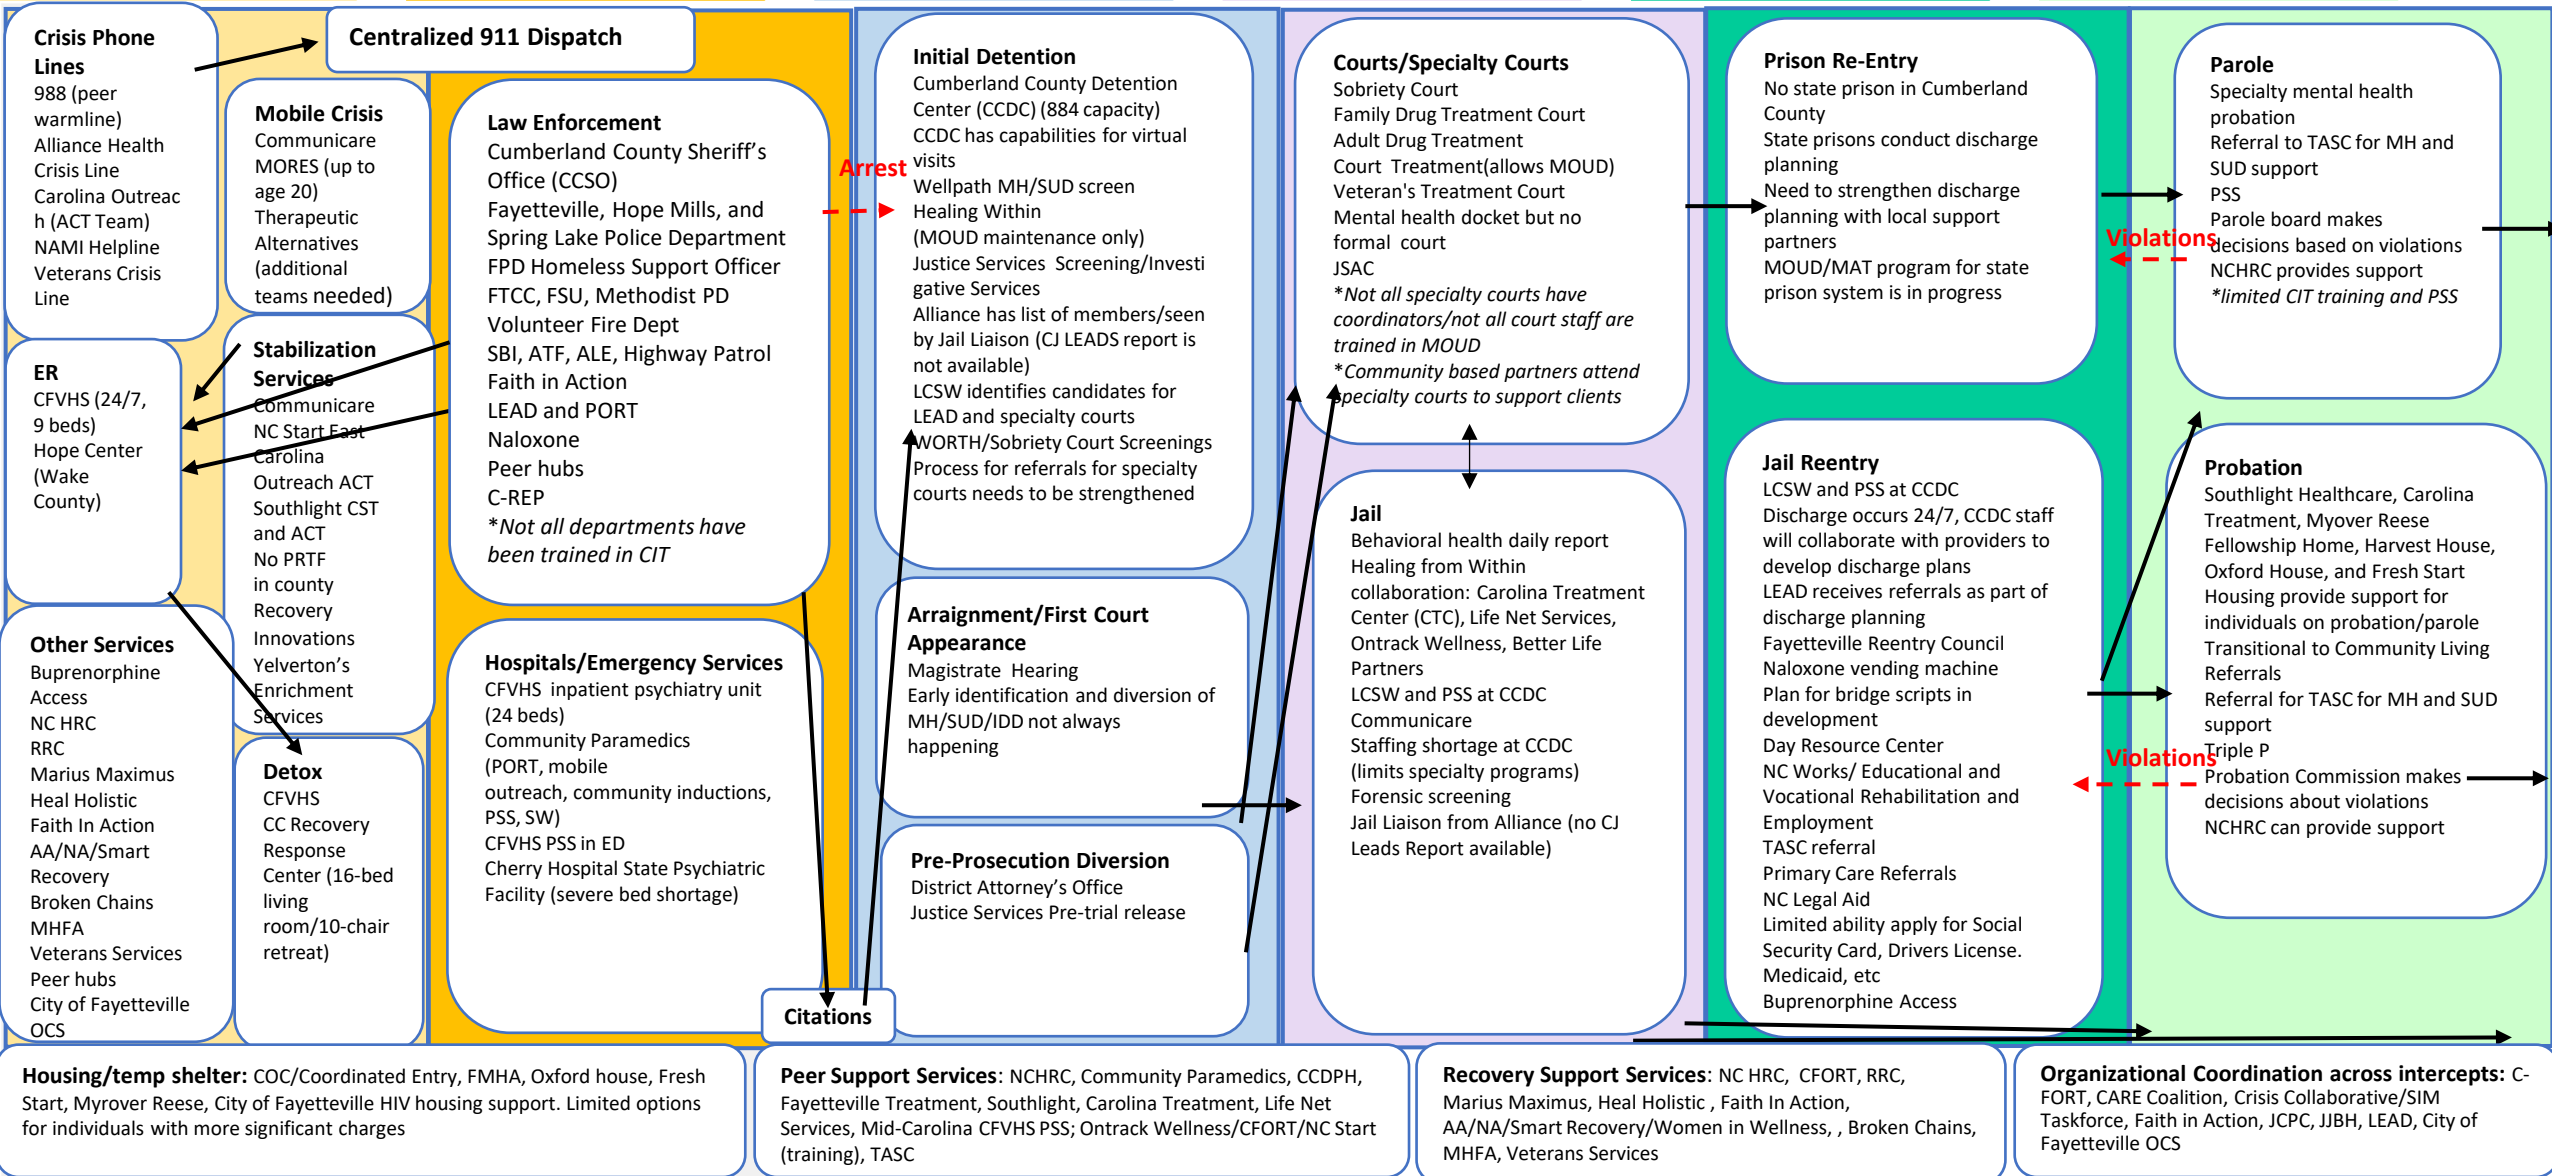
Crisis Phone Lines
988 (peer warmline)
Alliance Health Crisis Line
Carolina Outreach (ACT Team)
NAMI Helpline
Veterans Crisis Line

Centralized 911 Dispatch

Mobile Crisis
Communicare
MORES (up to age 20)
Therapeutic Alternatives
(additional teams needed)

ER
CFVHS (24/7, 9 beds)
Hope Center (Wake County)

Stabilization Services
Communicare
NC Start East Carolina
Outreach ACT
Southlight CST and ACT
No PRTF in county
Recovery Innovations
Yelverton's Enrichment Services

Law Enforcement
Cumberland County Sheriff's Office (CCSO)
Fayetteville, Hope Mills, and Spring Lake Police Department
FPD Homeless Support Officer
FTCC, FSU, Methodist PD
Volunteer Fire Dept
SBI, ATF, ALE, Highway Patrol
Faith in Action
LEAD and PORT
Naloxone
Peer hubs
C-REP
*Not all departments have been trained in CIT

Other Services
Buprenorphine Access
NC HRC
RRC
Marius Maximus
Heal Holistic
Faith In Action
AA/NA/Smart Recovery
Broken Chains
MHFA
Veterans Services
Peer hubs
City of Fayetteville OCS

Detox
CFVHS
CC Recovery Response Center (16-bed living room/10-chair retreat)

Hospitals/Emergency Services
CFVHS inpatient psychiatry unit (24 beds)
Community Paramedics (PORT, mobile outreach, community inductions, PSS, SW)
CFVHS PSS in ED
Cherry Hospital State Psychiatric Facility (severe bed shortage)

Citations

Arrest

Initial Detention
Cumberland County Detention Center (CCDC) (884 capacity)
CCDC has capabilities for virtual visits
Wellpath MH/SUD screen
Healing Within
(MOUD maintenance only)
Justice Services Screening/Investigative Services
Alliance has list of members/seen by Jail Liaison (CJ LEADS report is not available)
LCSW identifies candidates for LEAD and specialty courts
WORTH/Sobriety Court Screenings
Process for referrals for specialty courts needs to be strengthened

Arraignment/First Court Appearance
Magistrate Hearing
Early identification and diversion of MH/SUD/IDD not always happening

Pre-Prosecution Diversion
District Attorney's Office
Justice Services Pre-trial release

Courts/Specialty Courts
Sobriety Court
Family Drug Treatment Court
Adult Drug Treatment Court Treatment(allows MOUD)
Veteran's Treatment Court
Mental health docket but no formal court
JSAC
*Not all specialty courts have coordinators/not all court staff are trained in MOUD
*Community based partners attend specialty courts to support clients

Jail
Behavioral health daily report
Healing from Within collaboration: Carolina Treatment Center (CTC), Life Net Services, Ontrack Wellness, Better Life Partners
LCSW and PSS at CCDC
Communicare
Staffing shortage at CCDC (limits specialty programs)
Forensic screening
Jail Liaison from Alliance (no CJ Leads Report available)

Prison Re-Entry
No state prison in Cumberland County
State prisons conduct discharge planning
Need to strengthen discharge planning with local support partners
MOUD/MAT program for state prison system is in progress

Jail Reentry
LCSW and PSS at CCDC
Discharge occurs 24/7, CCDC staff will collaborate with providers to develop discharge plans
LEAD receives referrals as part of discharge planning
Fayetteville Reentry Council
Naloxone vending machine
Plan for bridge scripts in development
Day Resource Center
NC Works/ Educational and Vocational Rehabilitation and Employment
TASC referral
Primary Care Referrals
NC Legal Aid
Limited ability apply for Social Security Card, Drivers License. Medicaid, etc
Buprenorphine Access

Parole
Specialty mental health probation
Referral to TASC for MH and SUD support
PSS
Parole board makes decisions based on violations
NCHRC provides support
*limited CIT training and PSS

Violations

Probation
Southlight Healthcare, Carolina Treatment, Myover Reese Fellowship Home, Harvest House, Oxford House, and Fresh Start Housing provide support for individuals on probation/parole
Transitional to Community Living Referrals
Referral for TASC for MH and SUD support
Triple P
Probation Commission makes decisions about violations
NCHRC can provide support

Violations

Housing/temp shelter: COC/Coordinated Entry, FMHA, Oxford house, Fresh Start, Myrover Reese, City of Fayetteville HIV housing support. Limited options for individuals with more significant charges

Peer Support Services: NCHRC, Community Paramedics, CCDPH, Fayetteville Treatment, Southlight, Carolina Treatment, Life Net Services, Mid-Carolina CFVHS PSS; Ontrack Wellness/CFORT/NC Start (training), TASC

Recovery Support Services: NC HRC, CFORT, RRC, Marius Maximus, Heal Holistic , Faith In Action, AA/NA/Smart Recovery/Women in Wellness, , Broken Chains, MHFA, Veterans Services

Organizational Coordination across intercepts: C-FORT, CARE Coalition, Crisis Collaborative/SIM Taskforce, Faith in Action, JCPC, JJBH, LEAD, City of Fayetteville OCS